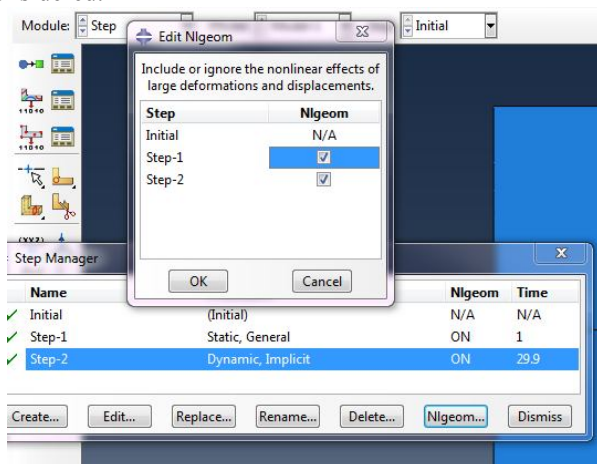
Module: Step

Initial

Edit Nlgeom

Include or ignore the nonlinear effects of large deformations and displacements.

| Step | Nlgeom |
|---|---|
| Initial | N/A |
| Step-1 | ☑ |
| Step-2 | ☑ |

OK
Cancel

(XYZ)

Step Manager

| Name | | Nlgeom | Time |
|---|---|---|---|
| ✓ Initial | (Initial) | N/A | N/A |
| ✓ Step-1 | Static, General | ON | 1 |
| ✓ Step-2 | Dynamic, Implicit | ON | 29.9 |

Create... Edit... Replace... Rename... Delete... Nlgeom... Dismiss